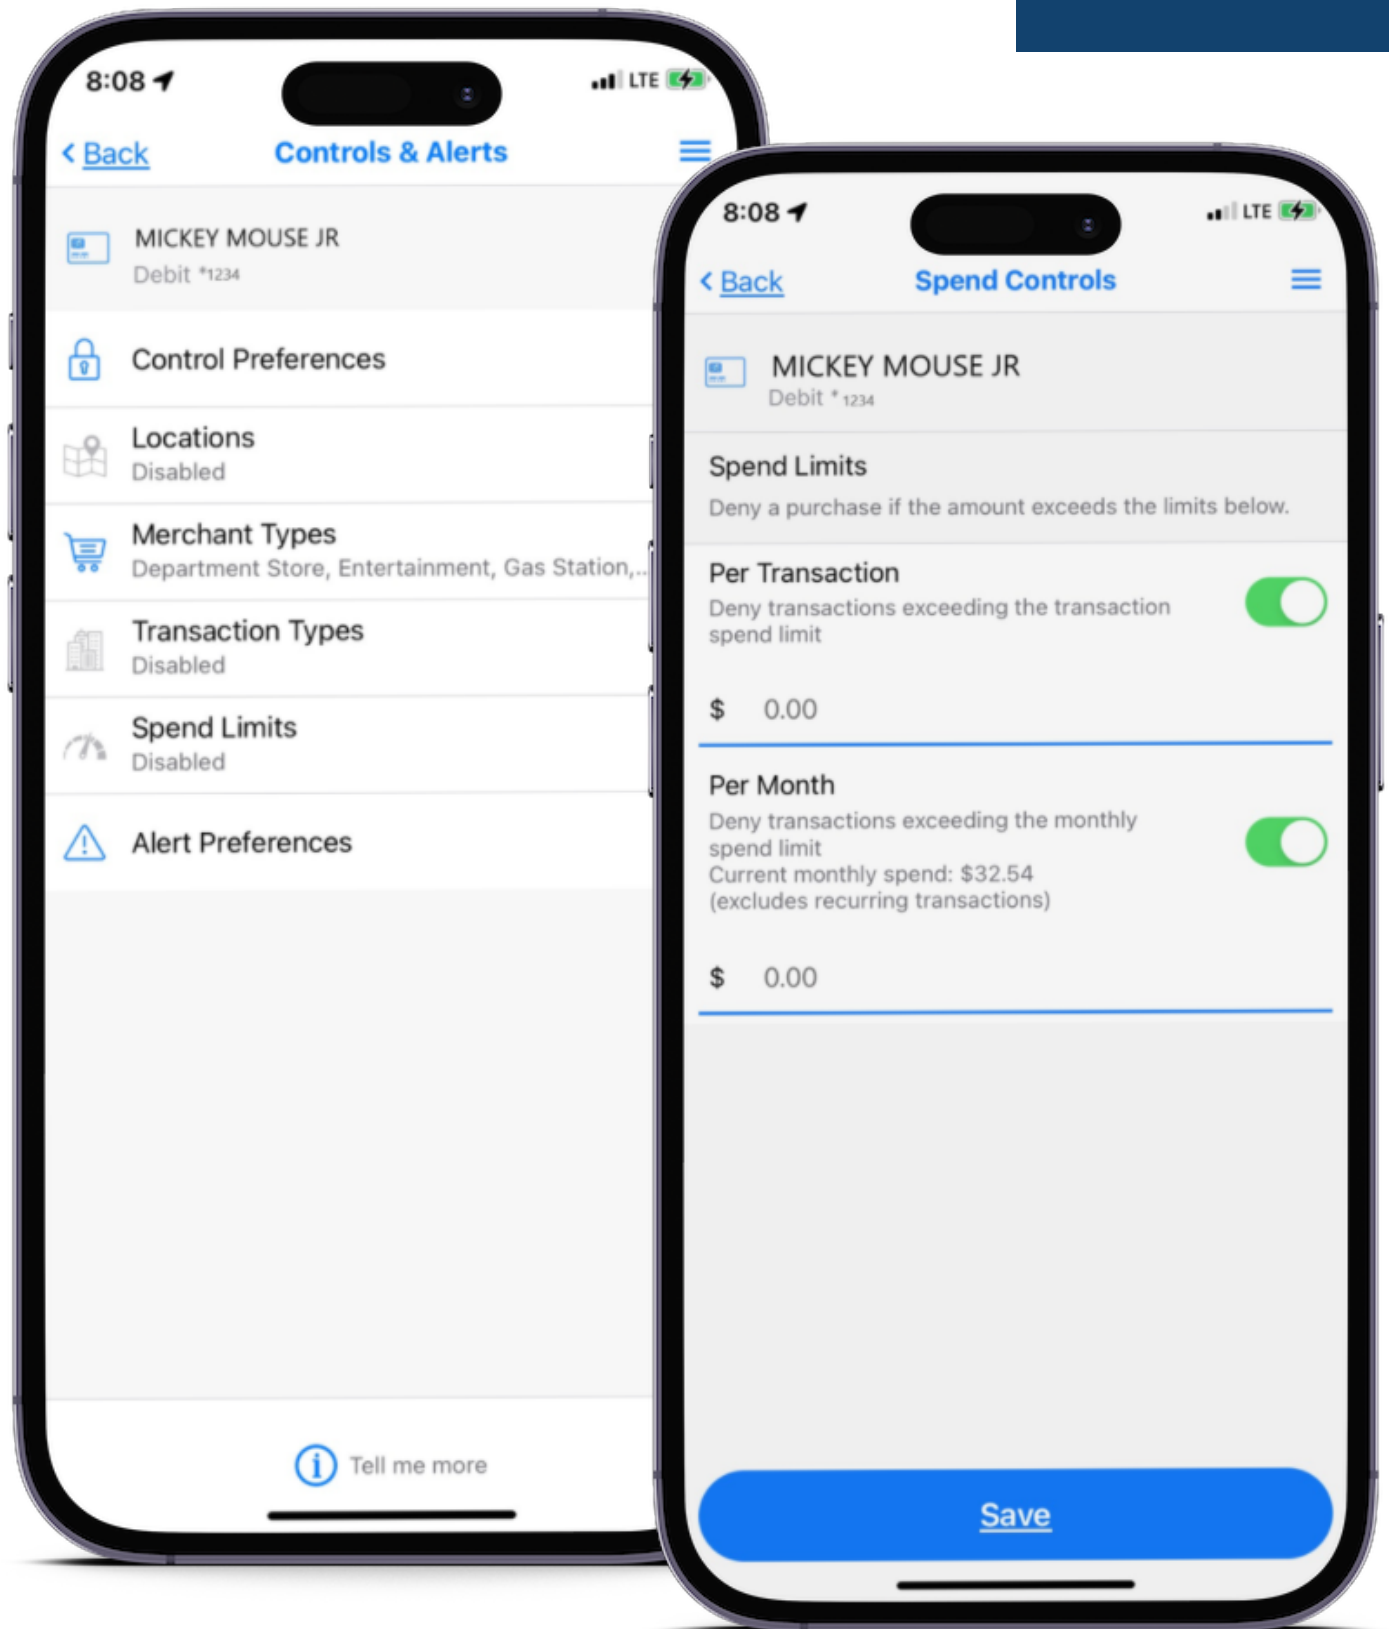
8:08 LTE

< Back Controls & Alerts

MICKEY MOUSE JR
Debit *1234

Control Preferences

Locations
Disabled

Merchant Types
Department Store, Entertainment, Gas Station,...

Transaction Types
Disabled

Spend Limits
Disabled

Alert Preferences

Tell me more

8:08 LTE

< Back Spend Controls

MICKEY MOUSE JR
Debit *1234

Spend Limits
Deny a purchase if the amount exceeds the limits below.

Per Transaction
Deny transactions exceeding the transaction spend limit

$ 0.00

Per Month
Deny transactions exceeding the monthly spend limit
Current monthly spend: $32.54
(excludes recurring transactions)

$ 0.00

Save